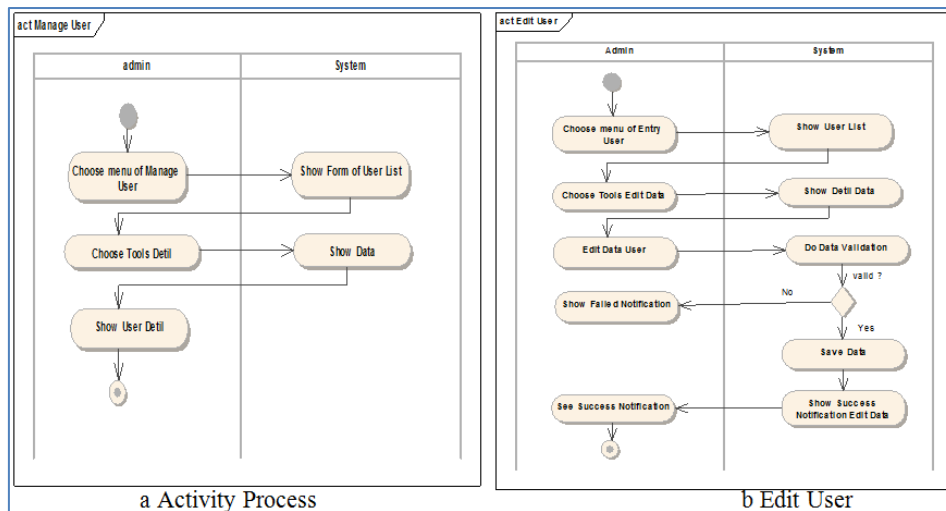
act Manage User

admin

System

Choose menu of Manage User

Show Form of User List

Choose Tools Detil

Show Data

Show User Detil

a Activity Process

act Edit User

Admin

System

Choose menu of Entry User

Show User List

Choose Tools Edit Data

Show Detil Data

Edit Data User

Do Data Validation

valid ?

No

Show Failed Notification

Yes

Save Data

Show Success Notification Edit Data

See Success Notification

b Edit User